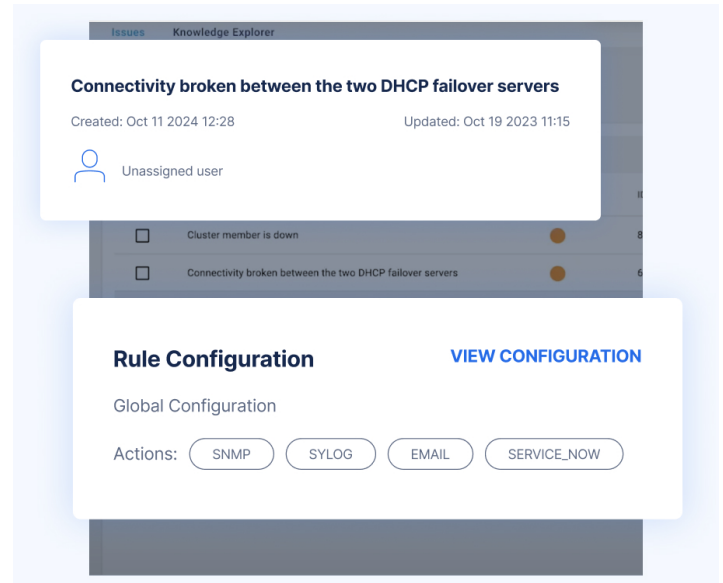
Issues Knowledge Explorer

Connectivity broken between the two DHCP failover servers

Created: Oct 11 2024 12:28

Updated: Oct 19 2023 11:15

Unassigned user

I

Cluster member is down 8

Connectivity broken between the two DHCP failover servers 6

Rule Configuration

VIEW CONFIGURATION

Global Configuration

Actions: SNMP SYLOG EMAIL SERVICE_NOW